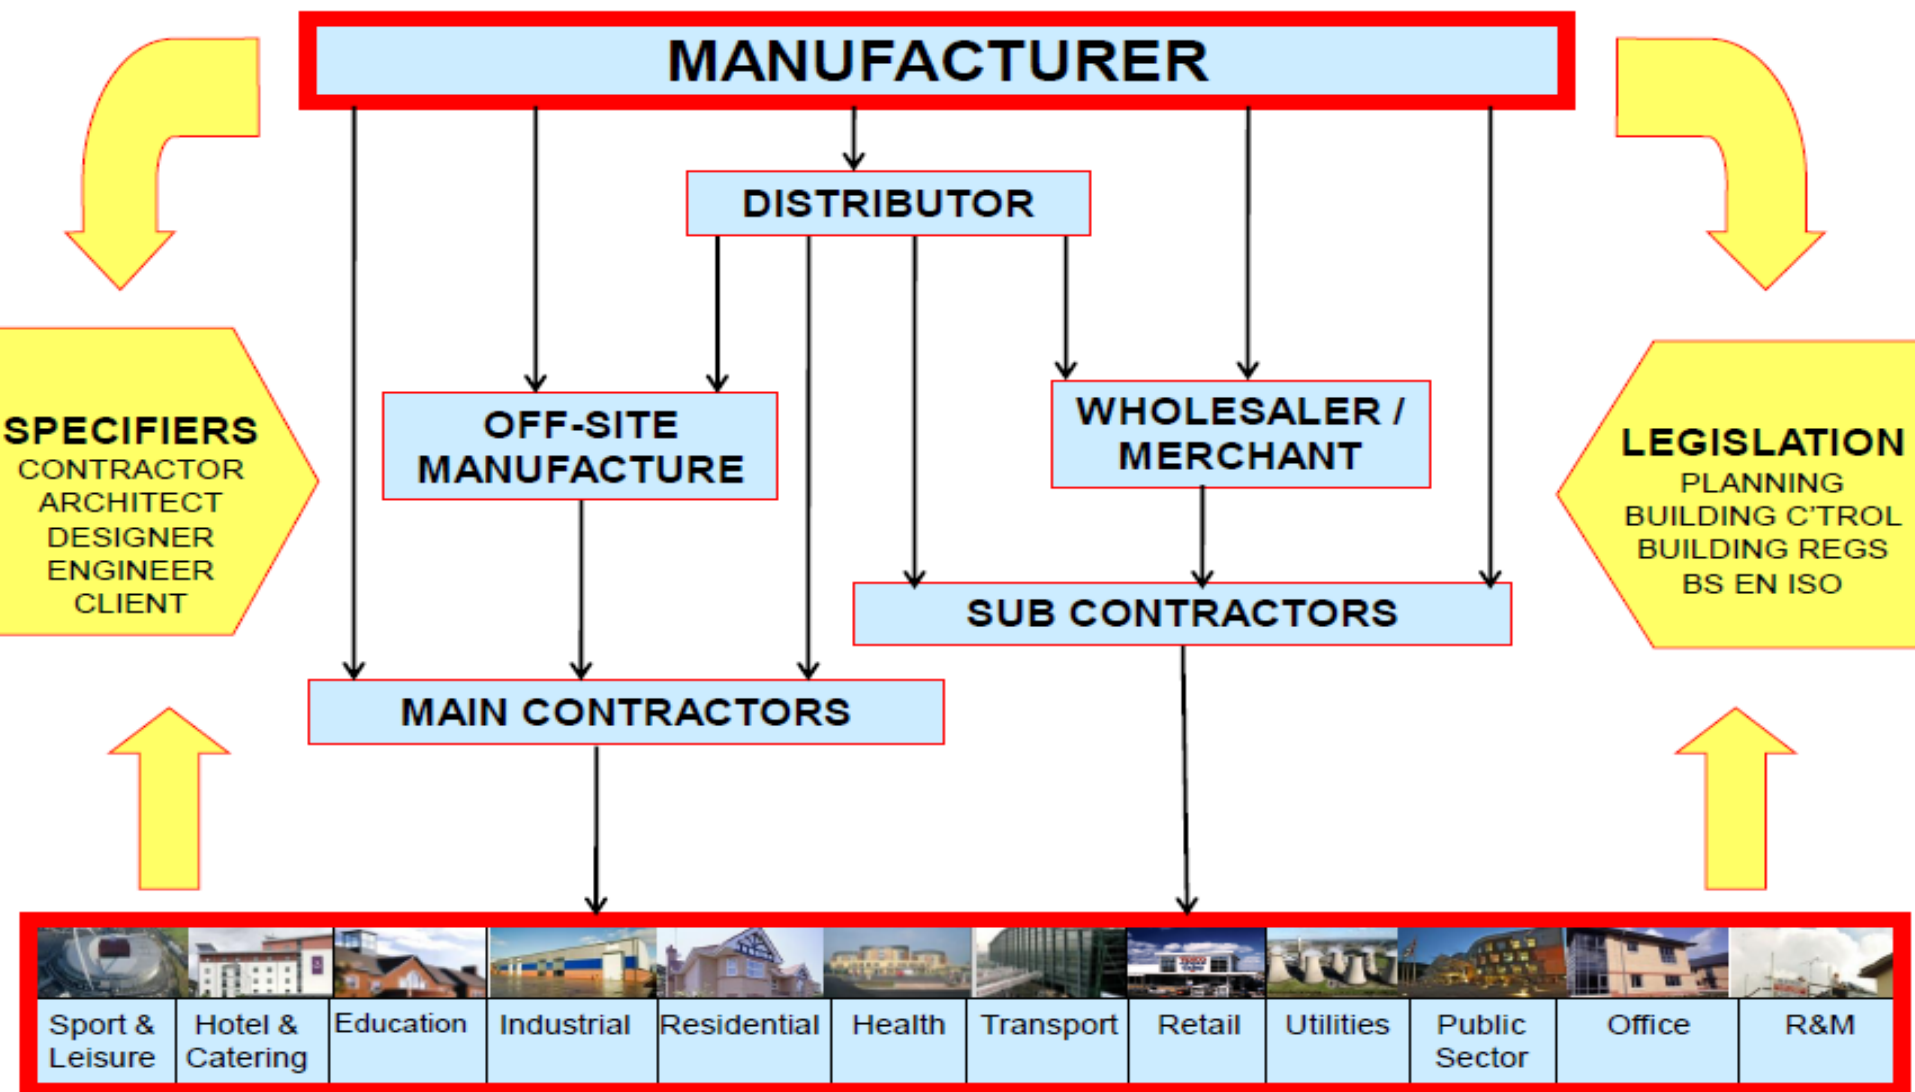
MANUFACTURER

DISTRIBUTOR

SPECIFIERS
CONTRACTOR
ARCHITECT
DESIGNER
ENGINEER
CLIENT

OFF-SITE MANUFACTURE

WHOLESALER / MERCHANT

LEGISLATION
PLANNING
BUILDING C'TROL
BUILDING REGS
BS EN ISO

SUB CONTRACTORS

MAIN CONTRACTORS

| Sport & Leisure | Hotel & Catering | Education | Industrial | Residential | Health | Transport | Retail | Utilities | Public Sector | Office | R&M |
|---|---|---|---|---|---|---|---|---|---|---|---|